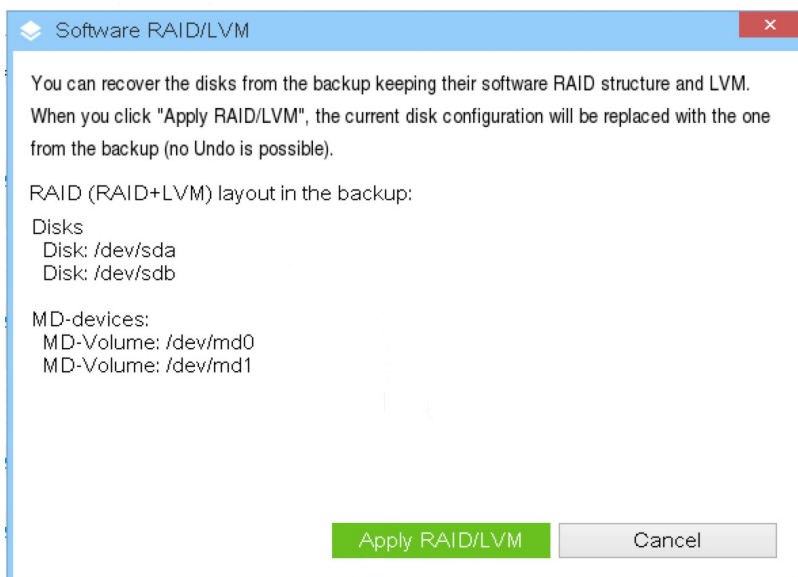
Software RAID/LVM

×

You can recover the disks from the backup keeping their software RAID structure and LVM. When you click "Apply RAID/LVM", the current disk configuration will be replaced with the one from the backup (no Undo is possible).

RAID (RAID+LVM) layout in the backup:

Disks
Disk: /dev/sda
Disk: /dev/sdb

MD-devices:
MD-Volume: /dev/md0
MD-Volume: /dev/md1

Apply RAID/LVM

Cancel